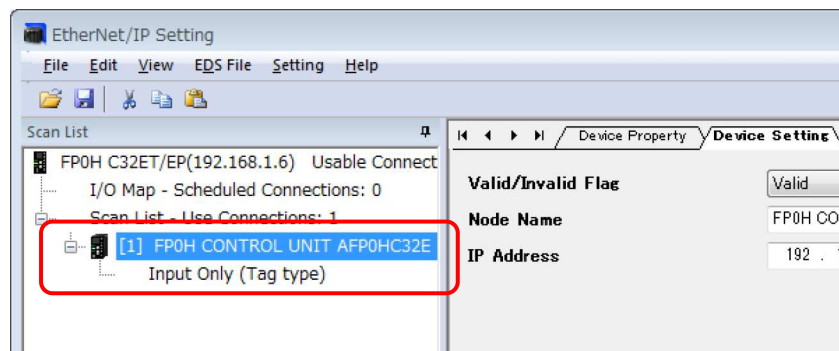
EtherNet/IP Setting

File Edit View EDS File Setting Help

Scan List

FP0H C32ET/EP(192.168.1.6) Usable Connect

I/O Map - Scheduled Connections: 0

Scan List - Use Connections: 1

[1] FP0H CONTROL UNIT AFP0HC32E

Input Only (Tag type)

Device Property

Device Setting

Valid/Invalid Flag

Valid

Node Name

FP0H CO

IP Address

192 .